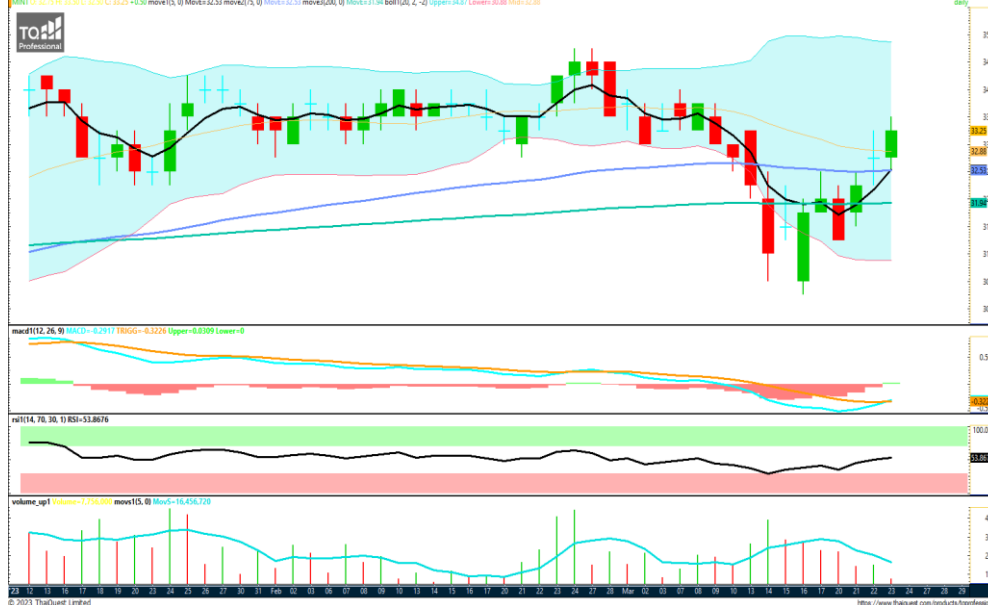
MINT move1(5, 0) Move=32.53 move2(75, 0) Move=32.53 move3(200, 0) Move=31.94 boll1(20, 2, -2) Upper=34.67 Lower=30.88 Mid=32.88

daily

TQ Professional

33.25
32.88
32.53
31.94

macd1(12, 26, 9) MACD=-0.2917 TRIGG=-0.3226 Upper=0.0309 Lower=0

0.5
-0.32

rsi1(14, 70, 30, 1) RSI=53.8676

100.0
53.86

volume_up1 Volume=7,250,000 movs1(5, 0) MovS=16,456,720

23 12 13 16 17 18 19 20 23 24 25 26 27 30 31 Feb 02 03 06 07 08 09 10 13 14 15 16 17 20 21 22 23 24 27 28 Mar 02 03 06 07 08 09 10 13 14 15 16 17 20 21 22 23 24 27 28 29

© 2023 ThaiQuest Limited

https://www.thaiquest.com/products/tqprofessional